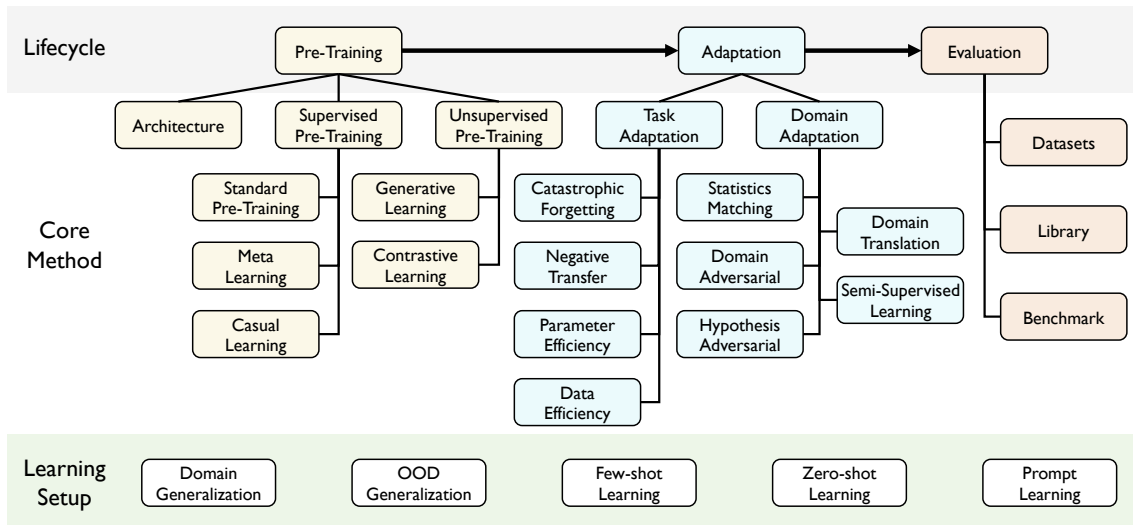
Lifecycle

Pre-Training

Adaptation

Evaluation

Architecture

Supervised Pre-Training

Unsupervised Pre-Training

Task Adaptation

Domain Adaptation

Datasets

Core Method

Standard Pre-Training

Meta Learning

Casual Learning

Generative Learning

Contrastive Learning

Catastrophic Forgetting

Negative Transfer

Parameter Efficiency

Data Efficiency

Statistics Matching

Domain Adversarial

Hypothesis Adversarial

Domain Translation

Semi-Supervised Learning

Library

Benchmark

Learning Setup

Domain Generalization

OOD Generalization

Few-shot Learning

Zero-shot Learning

Prompt Learning